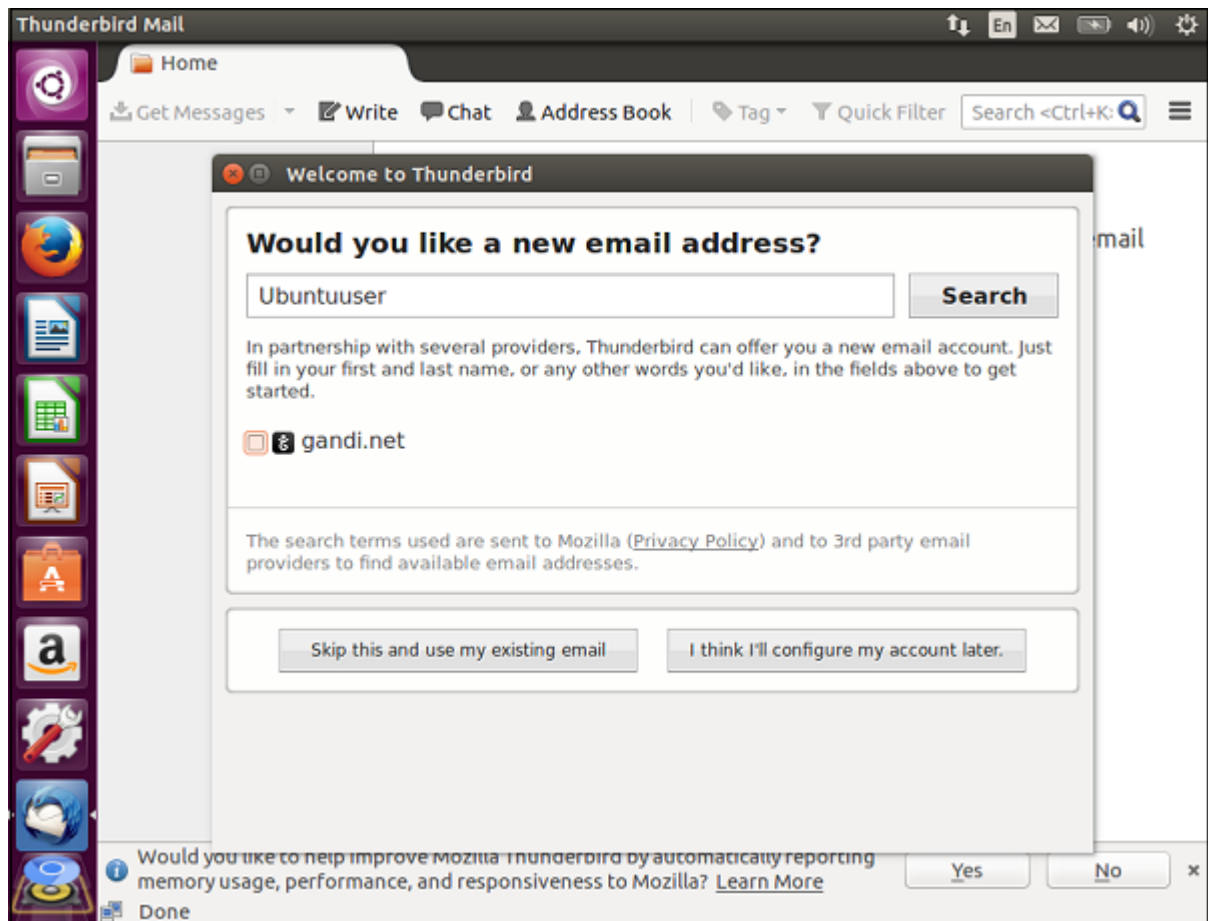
Thunderbird Mail

En

Home

Get Messages Write Chat Address Book Tag Quick Filter Search <Ctrl+K>

Welcome to Thunderbird

Would you like a new email address?

Ubuntuuser

Search

In partnership with several providers, Thunderbird can offer you a new email account. Just fill in your first and last name, or any other words you'd like, in the fields above to get started.

gandi.net

The search terms used are sent to Mozilla (Privacy Policy) and to 3rd party email providers to find available email addresses.

Skip this and use my existing email

I think I'll configure my account later.

mail

Would you like to help improve Mozilla Thunderbird by automatically reporting memory usage, performance, and responsiveness to Mozilla? Learn More

Yes

No

Done